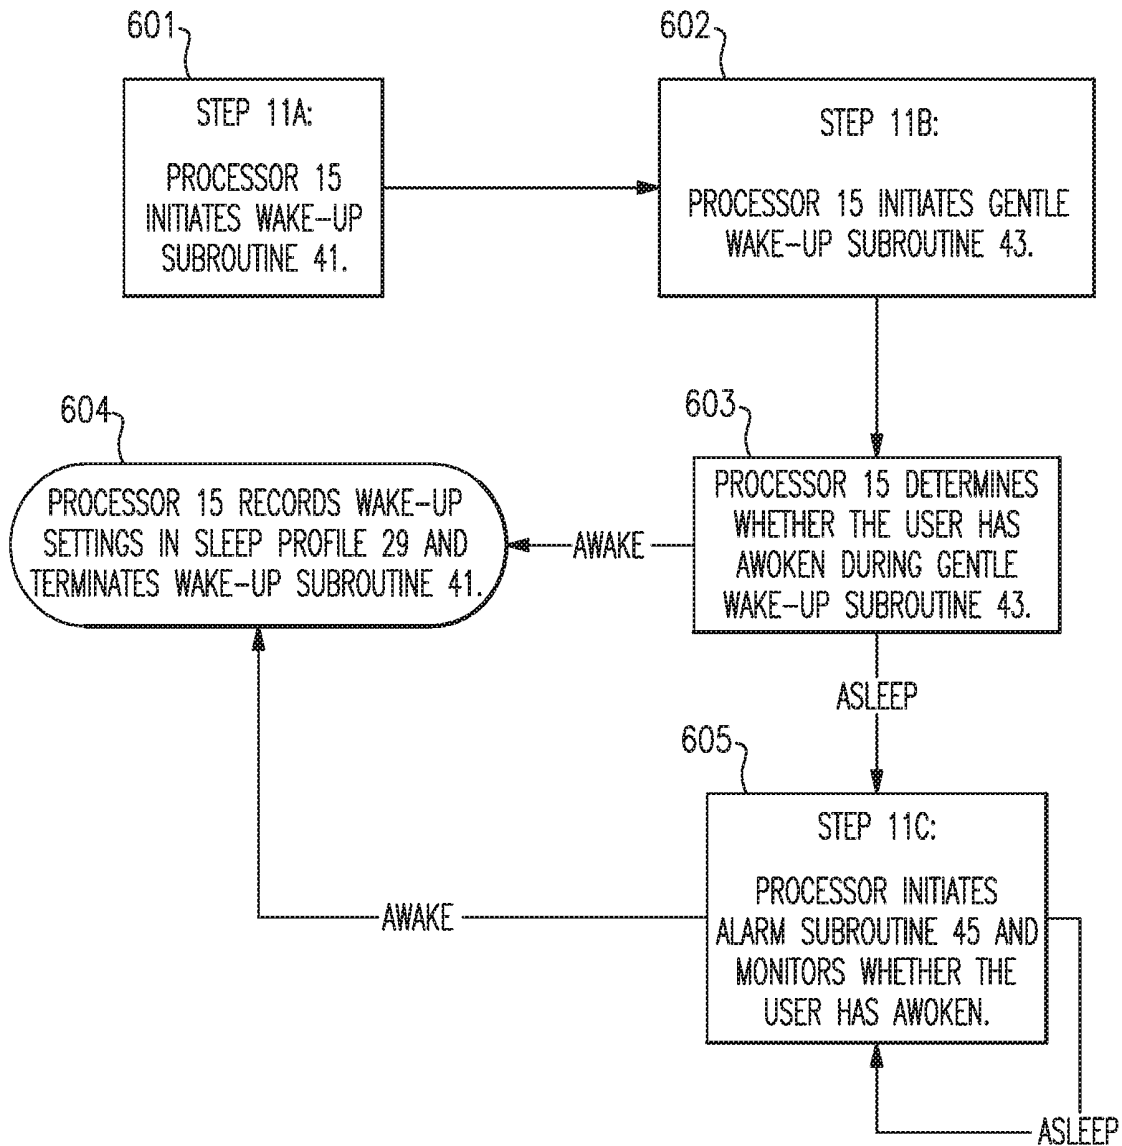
601

STEP 11A:

PROCESSOR 15 INITIATES WAKE-UP SUBROUTINE 41.

602

STEP 11B:

PROCESSOR 15 INITIATES GENTLE WAKE-UP SUBROUTINE 43.

604

PROCESSOR 15 RECORDS WAKE-UP SETTINGS IN SLEEP PROFILE 29 AND TERMINATES WAKE-UP SUBROUTINE 41.

AWAKE

603

PROCESSOR 15 DETERMINES WHETHER THE USER HAS AWOKEN DURING GENTLE WAKE-UP SUBROUTINE 43.

ASLEEP

605

STEP 11C:

PROCESSOR INITIATES ALARM SUBROUTINE 45 AND MONITORS WHETHER THE USER HAS AWOKEN.

AWAKE

ASLEEP